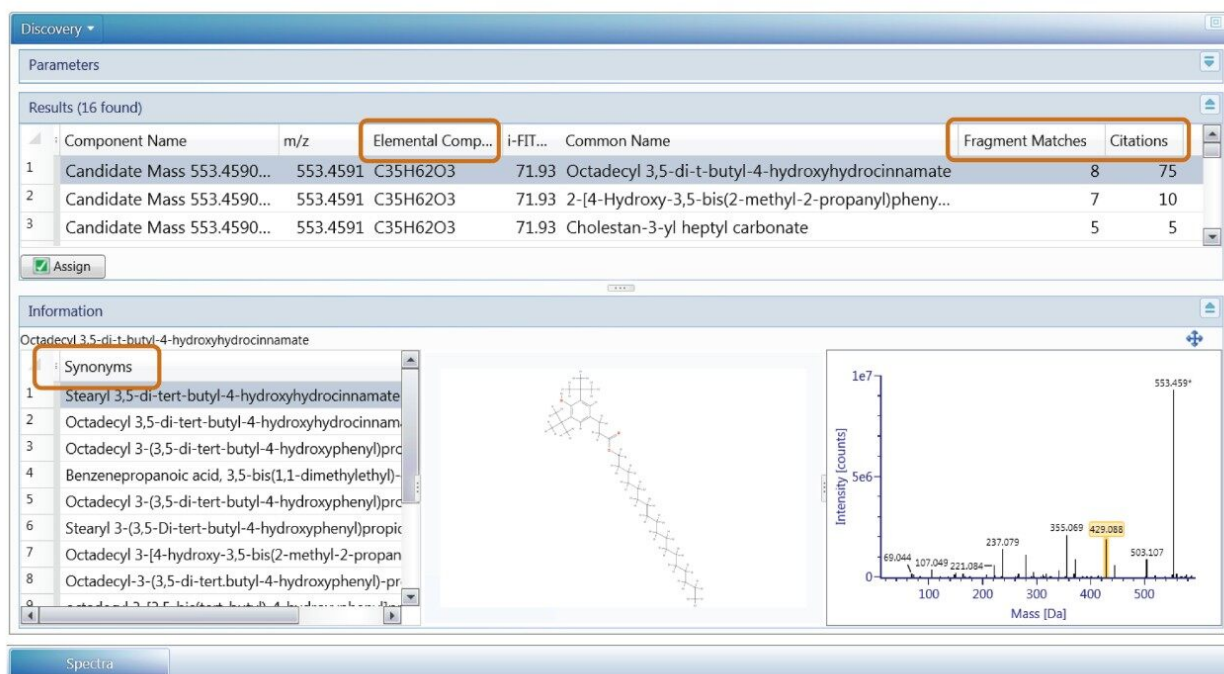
Discovery ▾

Parameters

Results (16 found)

| | Component Name | m/z | Elemental Comp... | i-FIT... | Common Name | Fragment Matches | Citations |
|---|---|---|---|---|---|---|---|
| 1 | Candidate Mass 553.4590... | 553.4591 | C35H62O3 | 71.93 | Octadecyl 3,5-di-t-butyl-4-hydroxyhydrocinnamate | 8 | 75 |
| 2 | Candidate Mass 553.4590... | 553.4591 | C35H62O3 | 71.93 | 2-[4-Hydroxy-3,5-bis(2-methyl-2-propanyl)pheny... | 7 | 10 |
| 3 | Candidate Mass 553.4590... | 553.4591 | C35H62O3 | 71.93 | Cholestan-3-yl heptyl carbonate | 5 | 5 |

Assign

Information

Octadecyl 3,5-di-t-butyl-4-hydroxyhydrocinnamate

| | Synonyms |
|---|---|
| 1 | Stearyl 3,5-di-tert-butyl-4-hydroxyhydrocinnamate |
| 2 | Octadecyl 3,5-di-tert-butyl-4-hydroxyhydrocinnam |
| 3 | Octadecyl 3-(3,5-di-tert-butyl-4-hydroxyphenyl)pro |
| 4 | Benzenepropanoic acid, 3,5-bis(1,1-dimethylethyl)- |
| 5 | Octadecyl 3-(3,5-di-tert-butyl-4-hydroxyphenyl)pro |
| 6 | Stearyl 3-(3,5-Di-tert-butyl-4-hydroxyphenyl)propic |
| 7 | Octadecyl 3-[4-hydroxy-3,5-bis(2-methyl-2-propan |
| 8 | Octadecyl-3-(3,5-di-tert.butyl-4-hydroxyphenyl)-pr |
| 9 | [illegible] |

1e7
553.459*
Intensity [counts]
5e6
0
355.069 429.088
237.079
503.107
69.044 107.049 221.084
100 200 300 400 500
Mass [Da]

Spectra